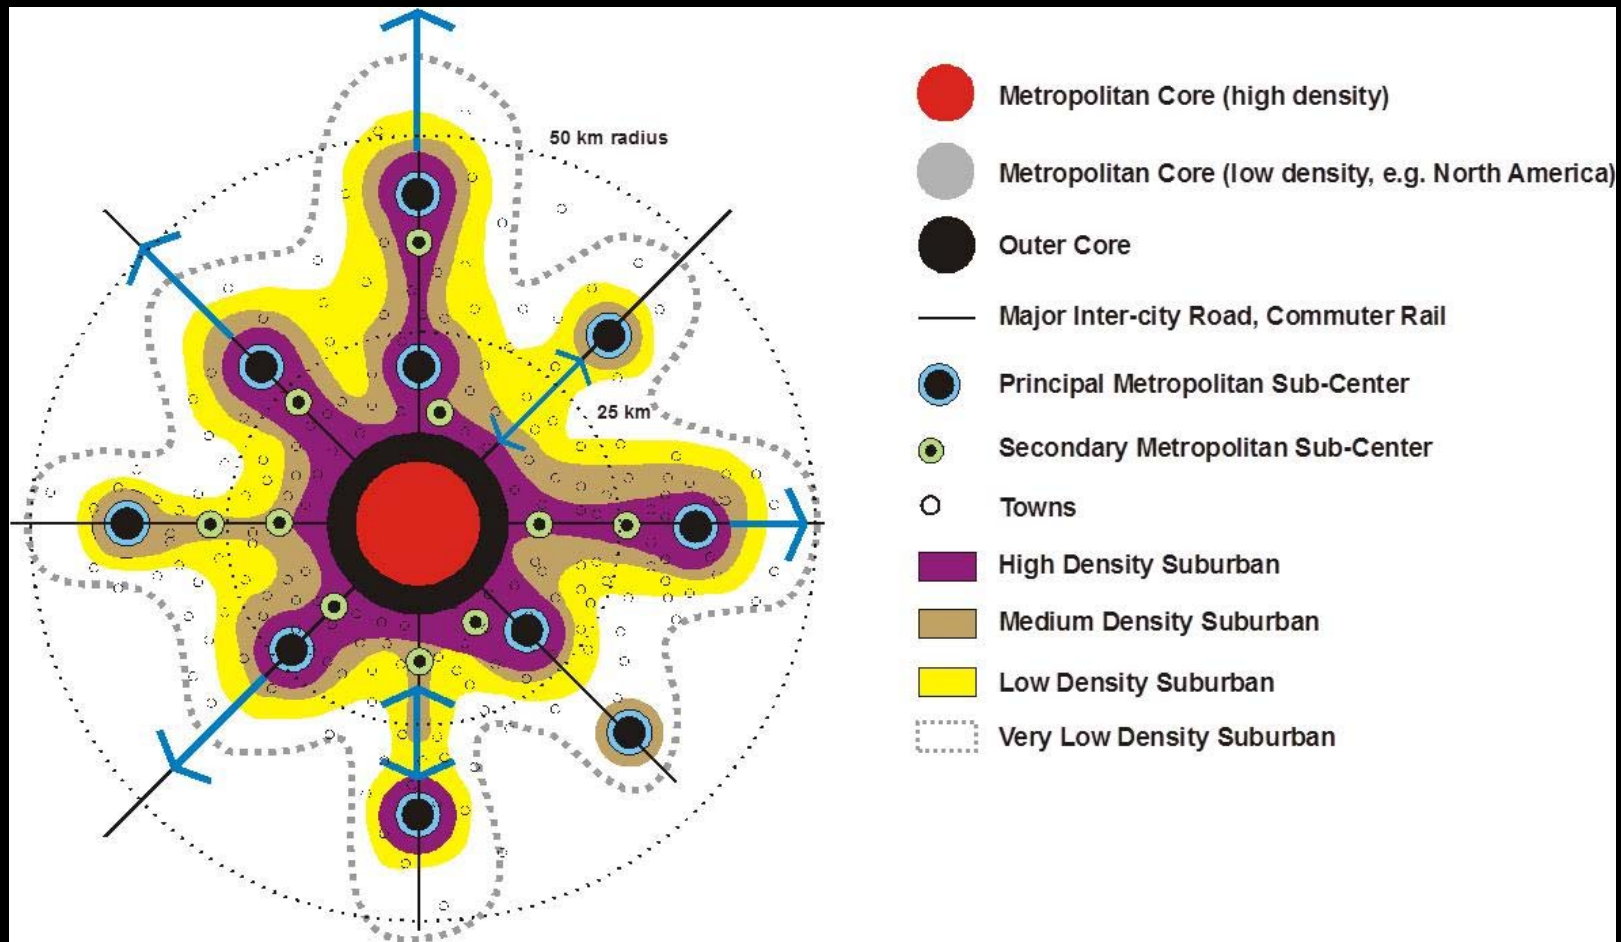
50 km radius

25 km

Metropolitan Core (high density)

Metropolitan Core (low density, e.g. North America)

Outer Core

Major Inter-city Road, Commuter Rail

Principal Metropolitan Sub-Center

Secondary Metropolitan Sub-Center

Towns

High Density Suburban

Medium Density Suburban

Low Density Suburban

Very Low Density Suburban